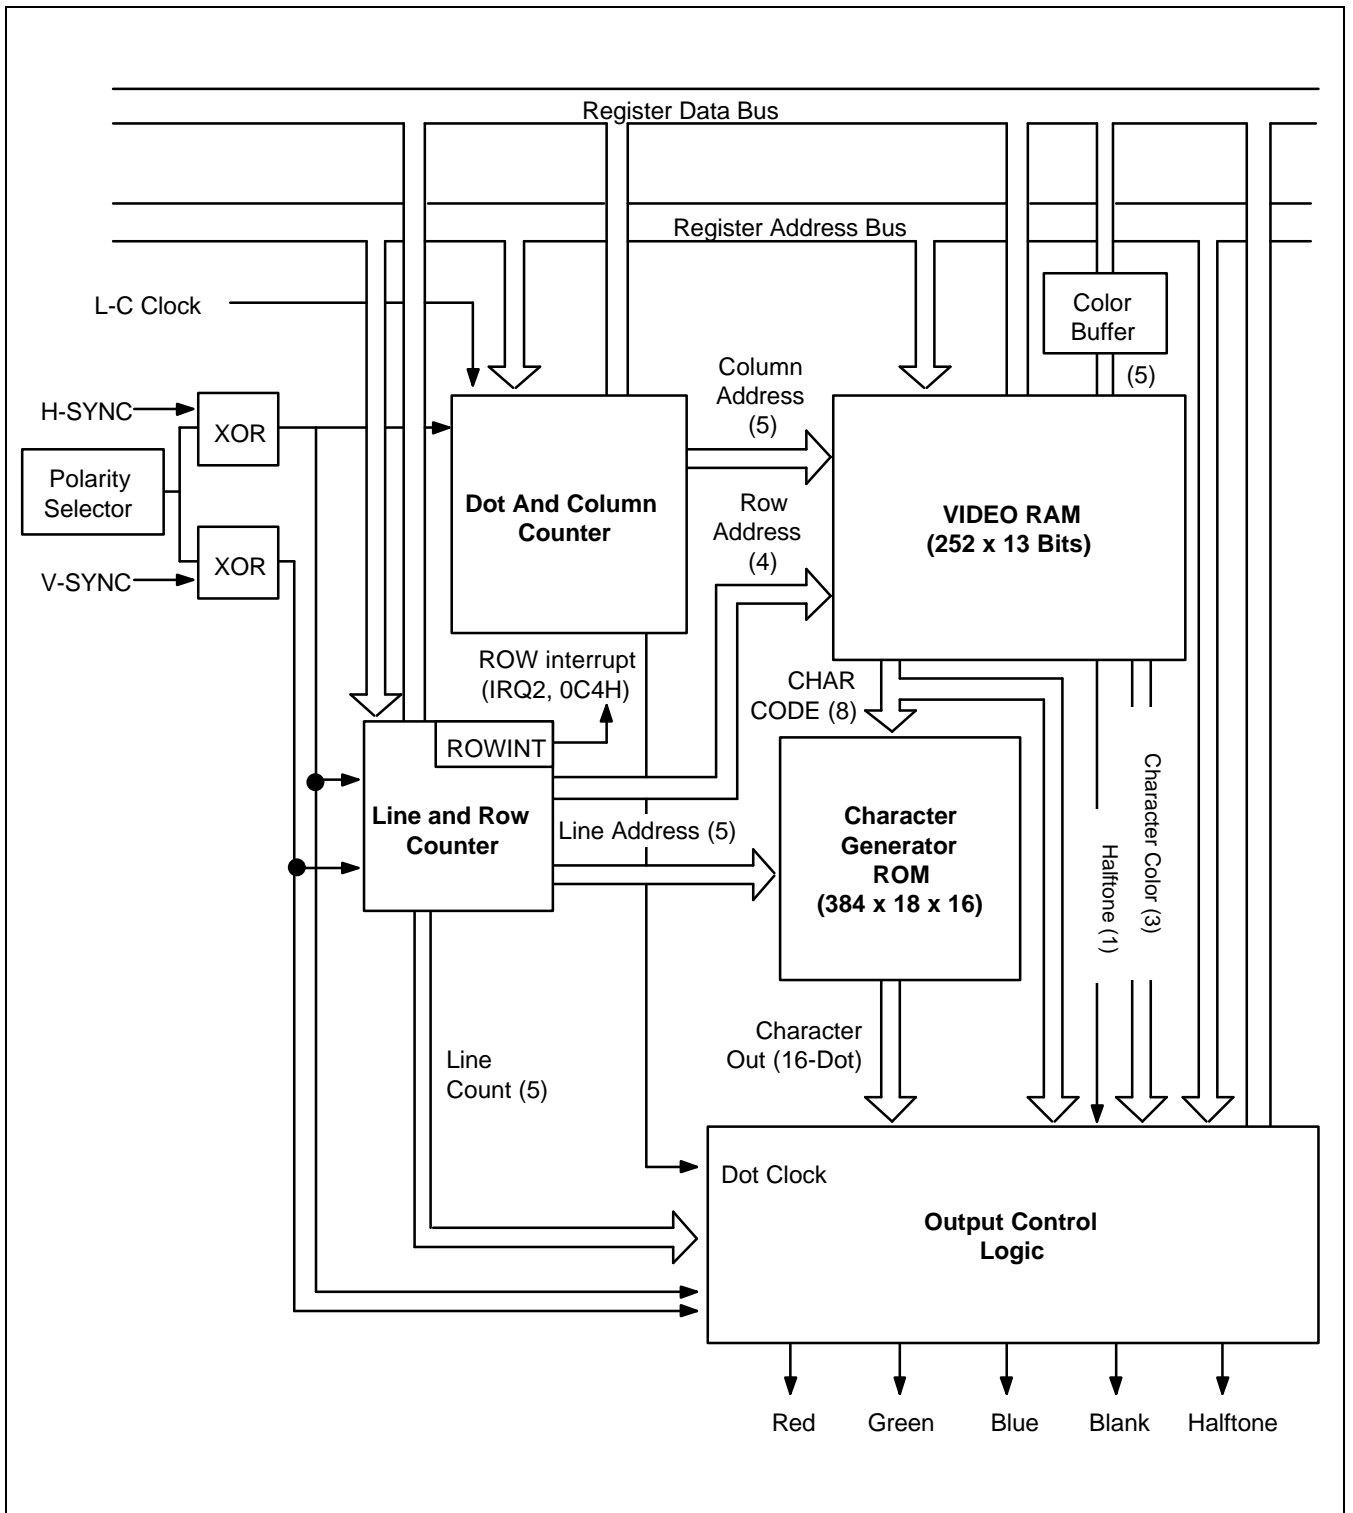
Register Data Bus

Register Address Bus

L-C Clock

Color Buffer

(5)

Column Address (5)

H-SYNC

XOR

Polarity Selector

XOR

V-SYNC

Dot And Column Counter

Row Address (4)

VIDEO RAM (252 x 13 Bits)

ROW interrupt (IRQ2, 0C4H)

CHAR CODE (8)

ROWINT

Line and Row Counter

Line Address (5)

Character Generator ROM (384 x 18 x 16)

Halftone (1)

Character Color (3)

Character Out (16-Dot)

Line Count (5)

Dot Clock

Output Control Logic

Red

Green

Blue

Blank

Halftone